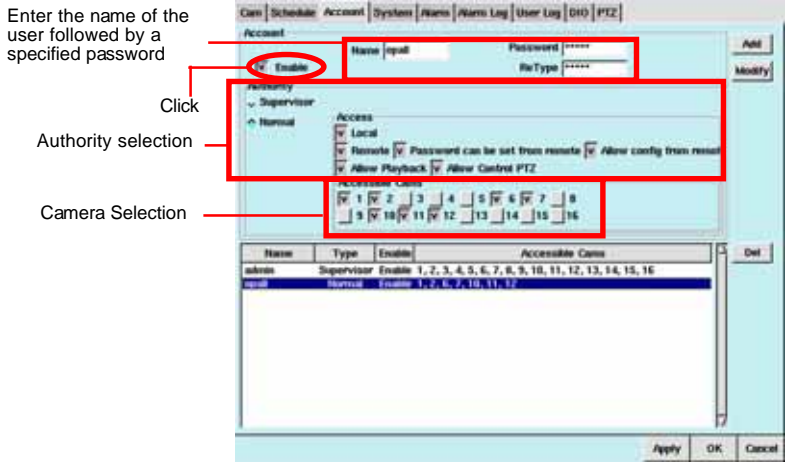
Enter the name of the user followed by a specified password

Click

Authority selection

Camera Selection

Cam | Schedule | Account | System | Alarm | Alarm Log | User Log | DIO | PTZ

Account

Name opall

Password *****

ReType *****

Add

Modify

Enable

Authority

Supervisor

Normal

Access

Local

Remote Password can be set from remote Allow config from remot

Allow Playback Allow Control PTZ

Accessible Cams

1 2 3 4 5 6 7 8

9 10 11 12 13 14 15 16

| Name | Type | Enable | Accessible Cams |
|---|---|---|---|
| admin | Supervisor | Enable | 1, 2, 3, 4, 5, 6, 7, 8, 9, 10, 11, 12, 13, 14, 15, 16 |
| opall | Normal | Enable | 1, 2, 6, 7, 10, 11, 12 |

Del

Apply OK Cancel